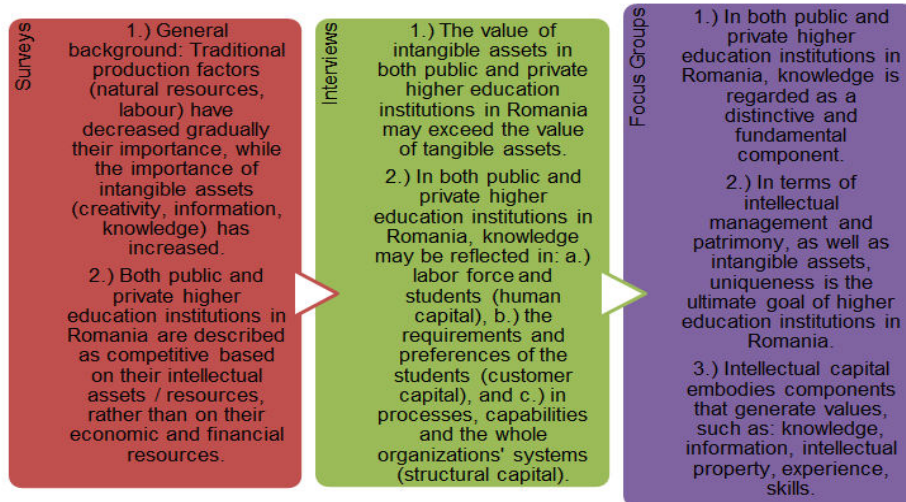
Surveys

1.) General background: Traditional production factors (natural resources, labour) have decreased gradually their importance, while the importance of intangible assets (creativity, information, knowledge) has increased.

2.) Both public and private higher education institutions in Romania are described as competitive based on their intellectual assets / resources, rather than on their economic and financial resources.

Interviews

1.) The value of intangible assets in both public and private higher education institutions in Romania may exceed the value of tangible assets.

2.) In both public and private higher education institutions in Romania, knowledge may be reflected in: a.) labor force and students (human capital), b.) the requirements and preferences of the students (customer capital), and c.) in processes, capabilities and the whole organizations' systems (structural capital).

Focus Groups

1.) In both public and private higher education institutions in Romania, knowledge is regarded as a distinctive and fundamental component.

2.) In terms of intellectual management and patrimony, as well as intangible assets, uniqueness is the ultimate goal of higher education institutions in Romania.

3.) Intellectual capital embodies components that generate values, such as: knowledge, information, intellectual property, experience, skills.